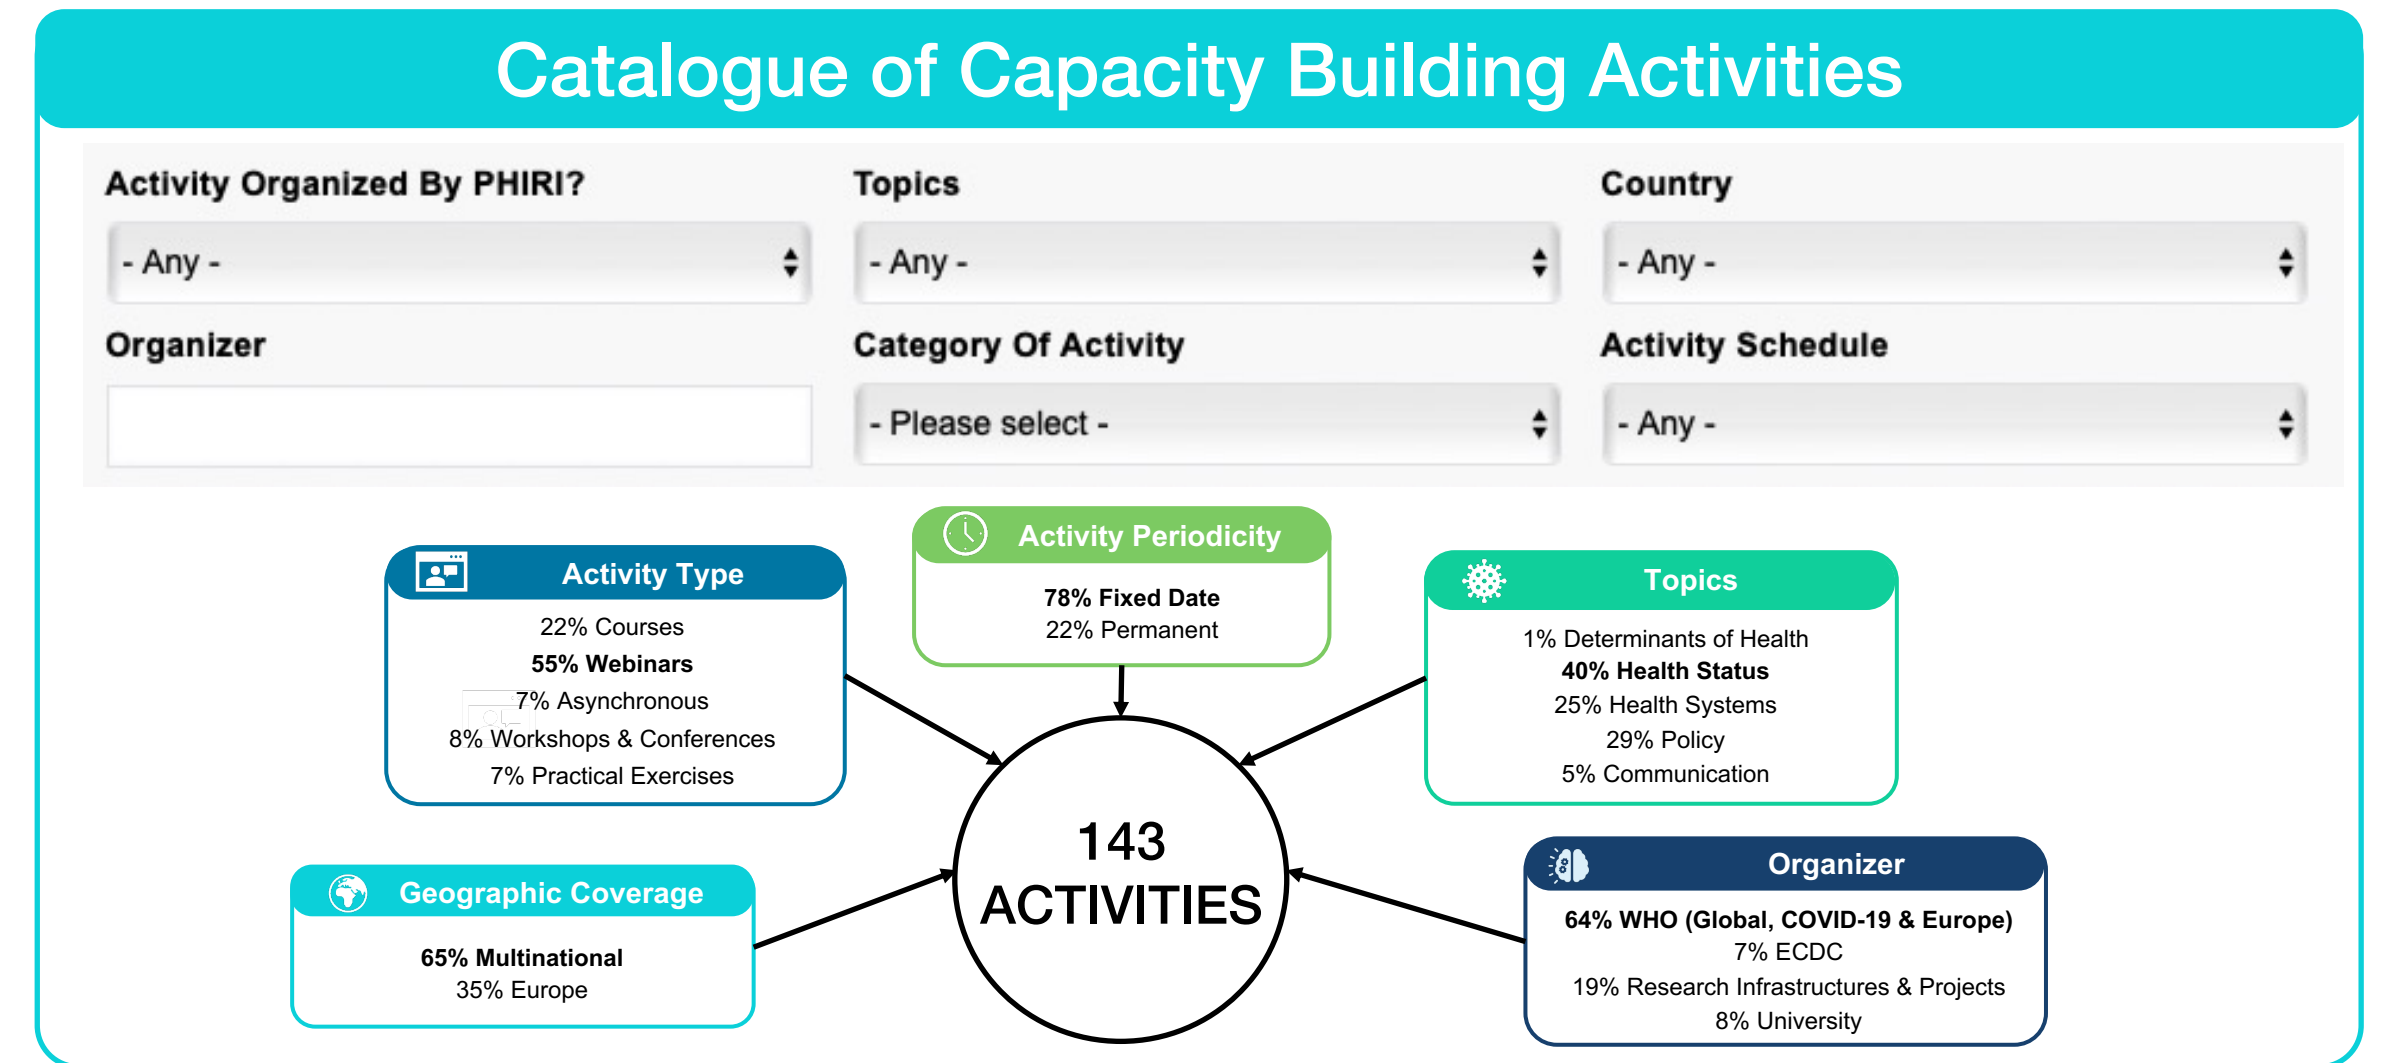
Catalogue of Capacity Building Activities

Activity Organized By PHIRI?

- Any -

Topics

- Any -

Country

- Any -

Organizer

Category Of Activity

- Please select -

Activity Schedule

- Any -

Activity Type

22% Courses
**55% Webinars**
7% Asynchronous
8% Workshops & Conferences
7% Practical Exercises

Activity Periodicity

**78% Fixed Date**
22% Permanent

Topics

1% Determinants of Health
**40% Health Status**
25% Health Systems
29% Policy
5% Communication

143 ACTIVITIES

Geographic Coverage

**65% Multinational**
35% Europe

Organizer

**64% WHO (Global, COVID-19 & Europe)**
7% ECDC
19% Research Infrastructures & Projects
8% University